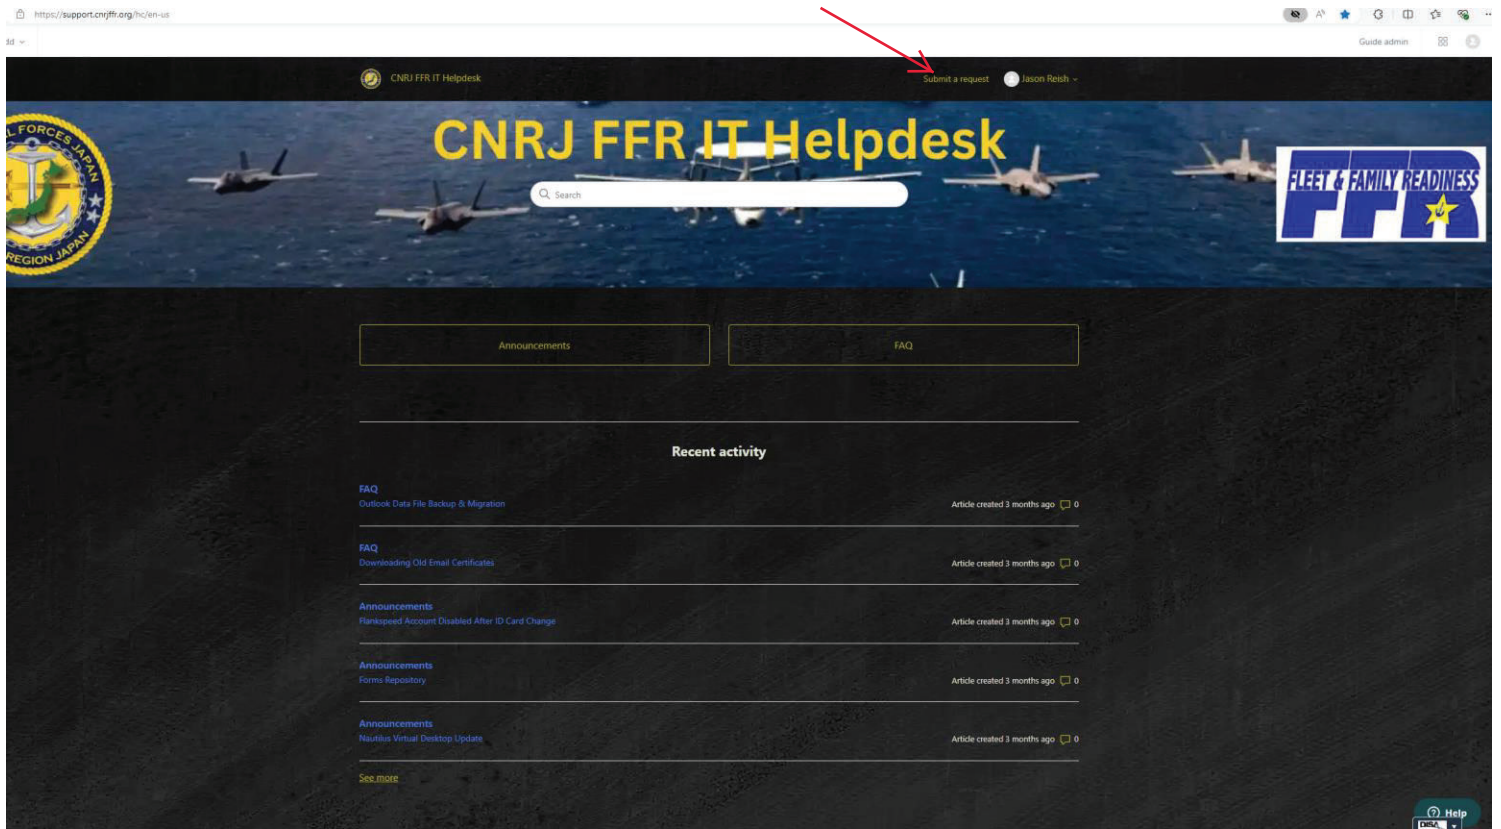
https://support.cnrjffr.org/hc/en-us

Guide admin

CNRJ FFR IT Helpdesk

Submit a request

Jason Reish

CNRJ FFR IT Helpdesk

Search

L FORCES JAPAN

REGION JAPAN

FLEET & FAMILY READINESS

FFR

Announcements

FAQ

Recent activity

FAQ
Outlook Data File Backup & Migration
Article created 3 months ago 0

FAQ
Downloading Old Email Certificates
Article created 3 months ago 0

Announcements
Flankspeed Account Disabled After ID Card Change
Article created 3 months ago 0

Announcements
Forms Repository
Article created 3 months ago 0

Announcements
Nautilus Virtual Desktop Update
Article created 3 months ago 0

See more

Help